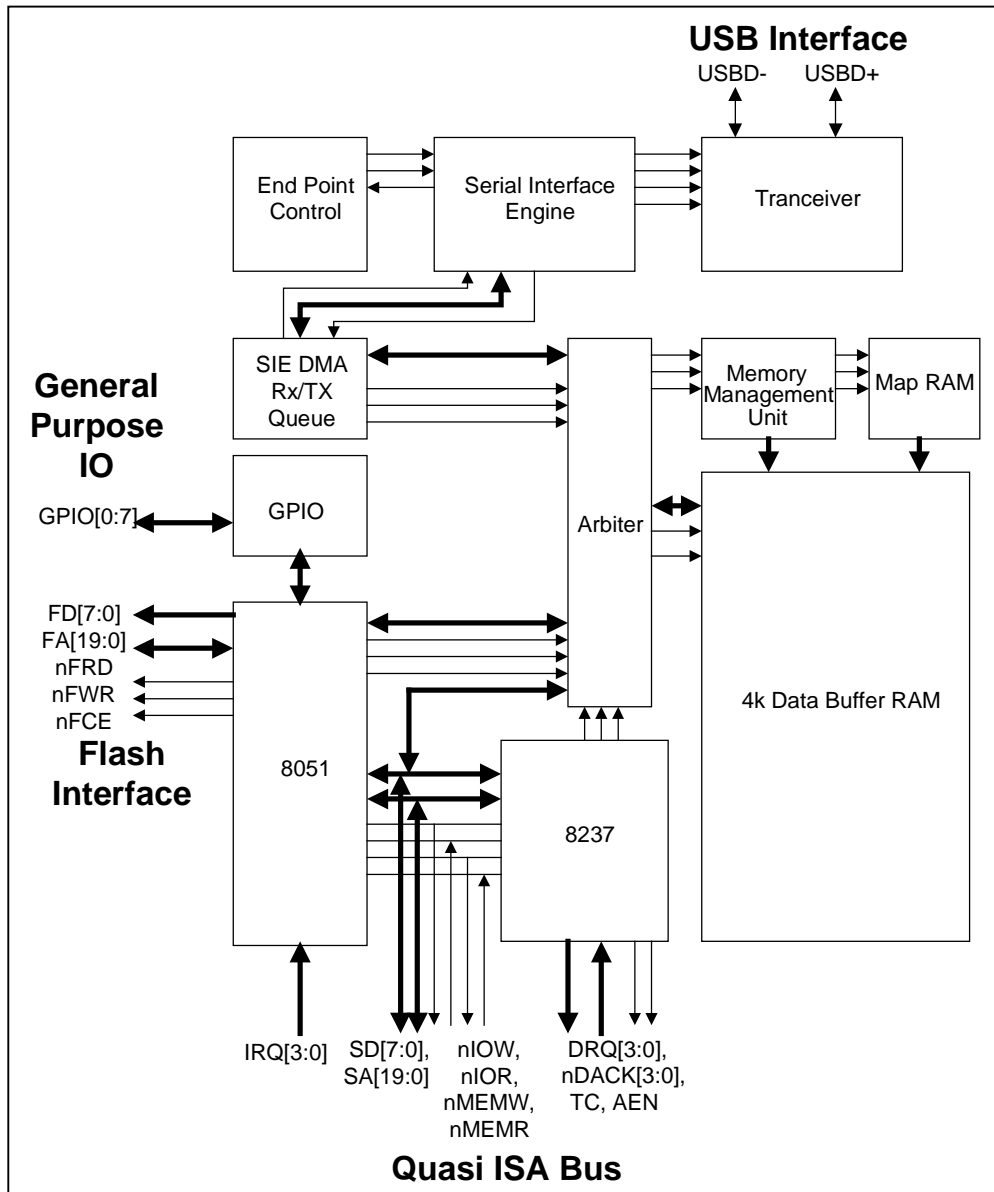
USB Interface
USBD-
USBD+

End Point Control

Serial Interface Engine

Tranceiver

SIE DMA Rx/TX Queue

Arbiter

Memory Management Unit

Map RAM

General Purpose IO

GPIO[0:7]

GPIO

FD[7:0]
FA[19:0]
nFRD
nFWR
nFCE

Flash Interface

8051

4k Data Buffer RAM

8237

IRQ[3:0]

SD[7:0], SA[19:0]

nIOW, nIOR, nMEMW, nMEMR

DRQ[3:0], nDACK[3:0], TC, AEN

Quasi ISA Bus